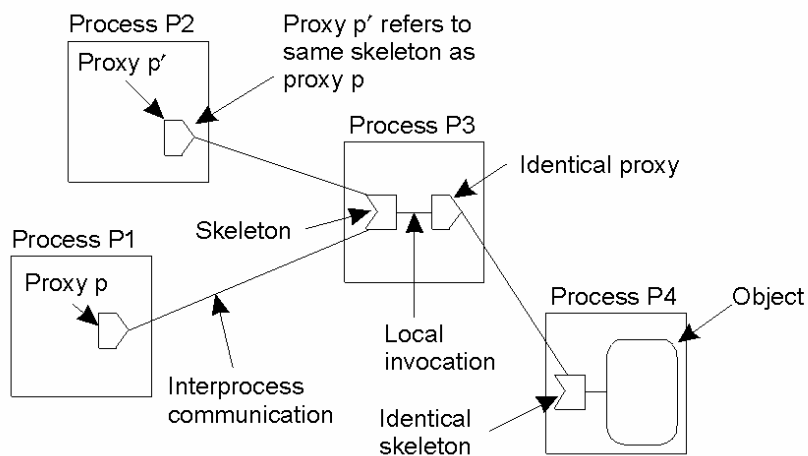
Process P2

Proxy p′

Proxy p′ refers to same skeleton as proxy p

Process P3

Identical proxy

Skeleton

Process P1

Proxy p

Process P4

Object

Local invocation

Interprocess communication

Identical skeleton